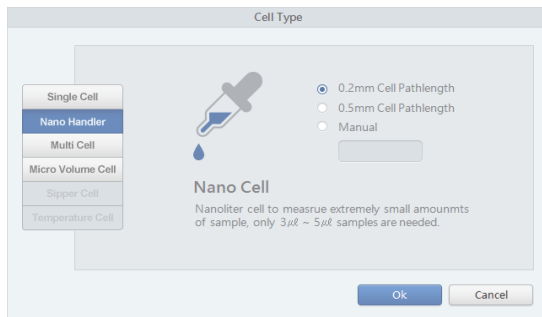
Cell Type

Single Cell
Nano Handler
Multi Cell
Micro Volume Cell
Sipper Cell
Temperature Cell

0.2mm Cell Pathlength
0.5mm Cell Pathlength
Manual

Nano Cell

Nanoliter cell to measrue extremely small amounmts of sample, only 3$\mu\ell$ ~ 5$\mu\ell$ samples are needed.

Ok
Cancel